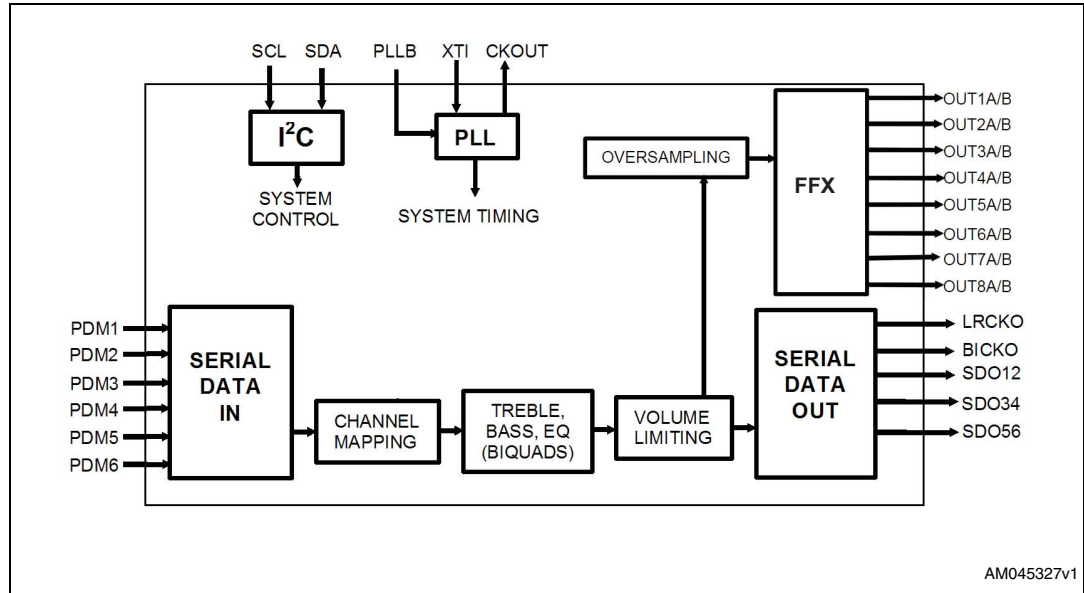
SCL SDA PLLB XTI CKOUT

$I^2C$

SYSTEM CONTROL

PLL

SYSTEM TIMING

OVERSAMPLING

FFX

OUT1A/B
OUT2A/B
OUT3A/B
OUT4A/B
OUT5A/B
OUT6A/B
OUT7A/B
OUT8A/B

PDM1
PDM2
PDM3
PDM4
PDM5
PDM6

SERIAL DATA IN

CHANNEL MAPPING

TREBLE, BASS, EQ (BIQUADS)

VOLUME LIMITING

SERIAL DATA OUT

LRCKO
BICKO
SDO12
SDO34
SDO56

AM045327v1